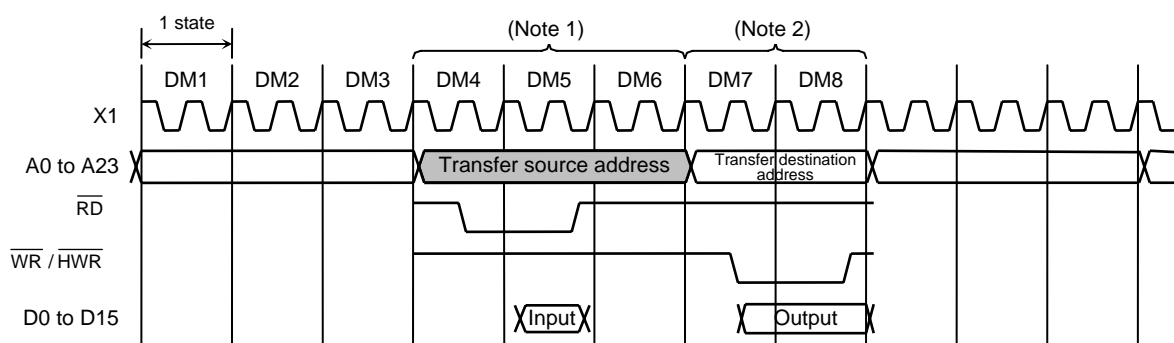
1 state

(Note 1)

(Note 2)

DM1 DM2 DM3 DM4 DM5 DM6 DM7 DM8

X1

A0 to A23

Transfer source address

Transfer destination address

$\overline{RD}$

$\overline{WR}$ / $\overline{HWR}$

D0 to D15

Input

Output